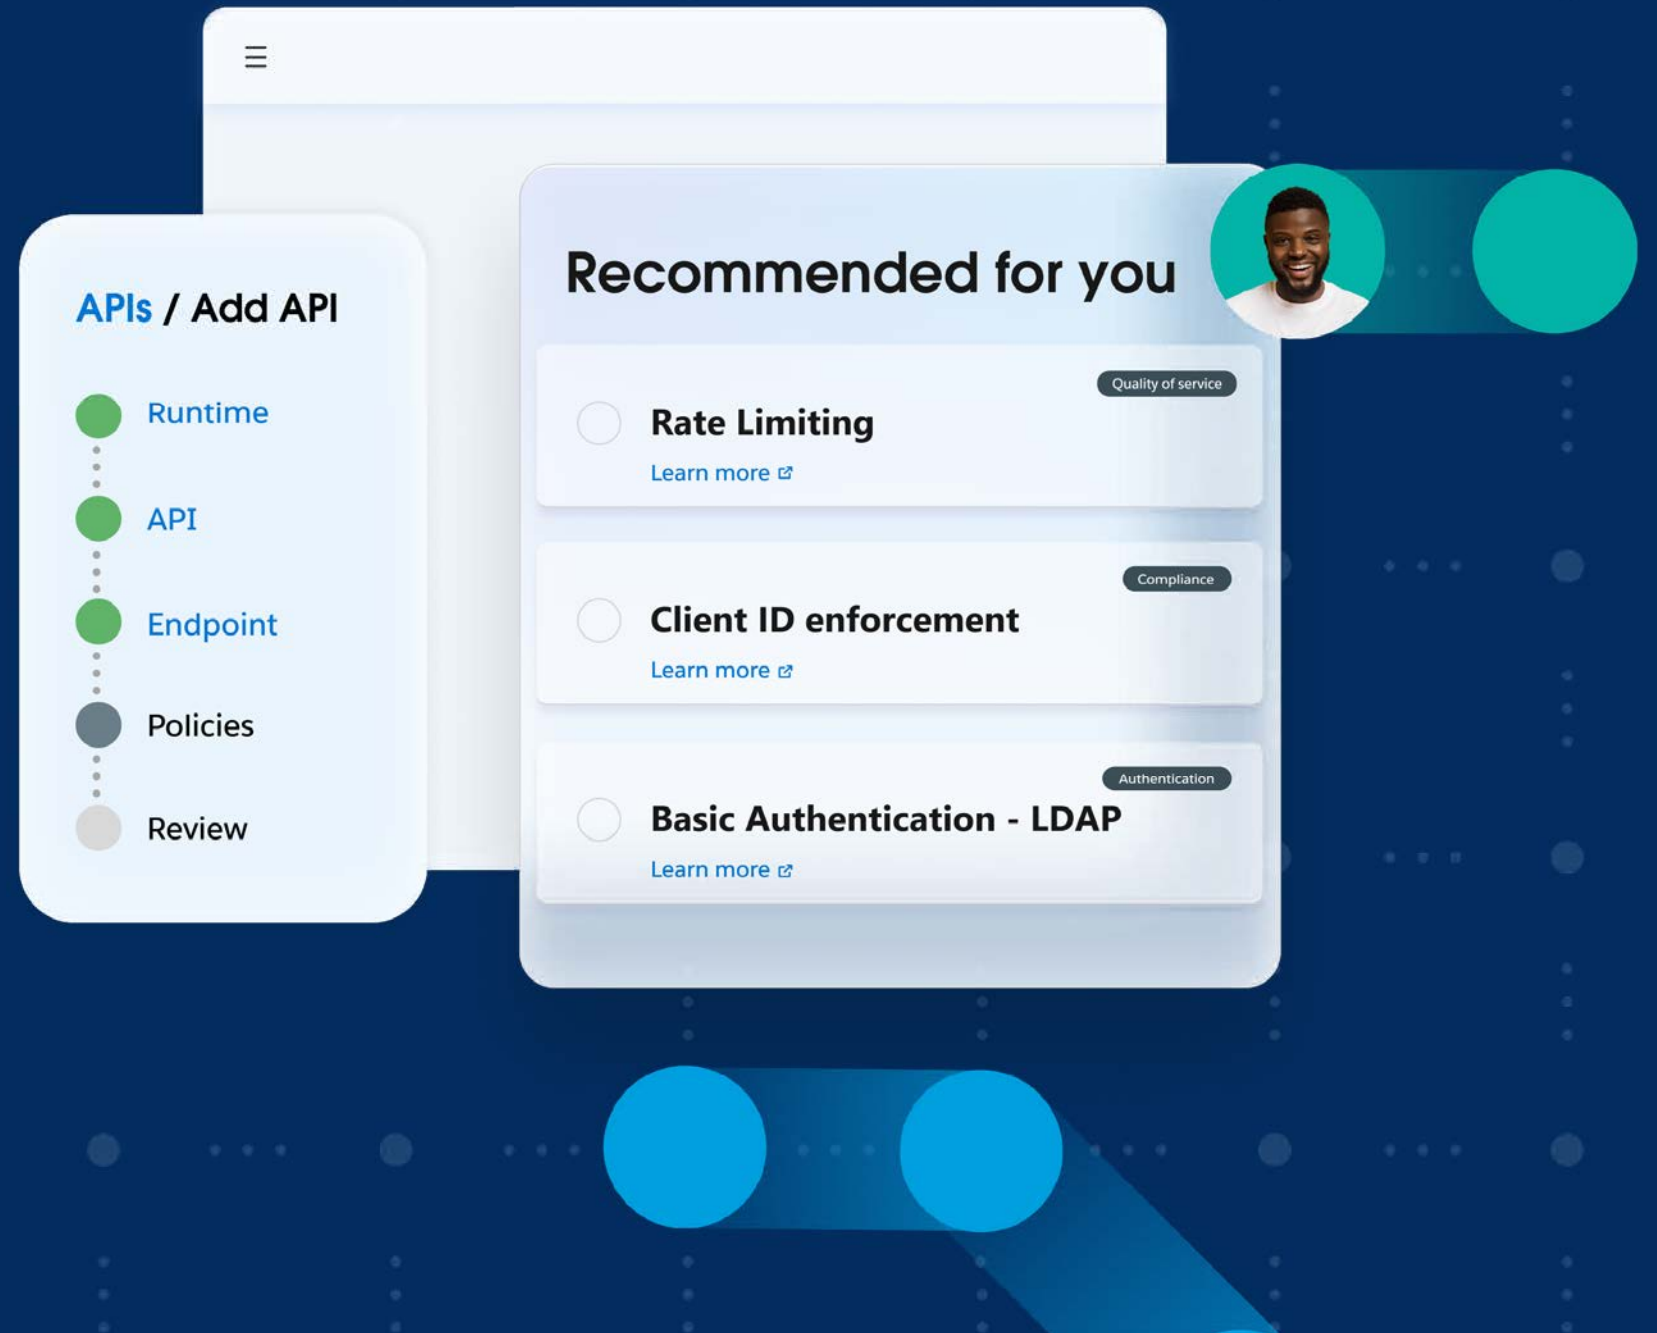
☰

APIs / Add API

Runtime

API

Endpoint

Policies

Review

Recommended for you

Quality of service

Rate Limiting

Learn more

Compliance

Client ID enforcement

Learn more

Authentication

Basic Authentication - LDAP

Learn more